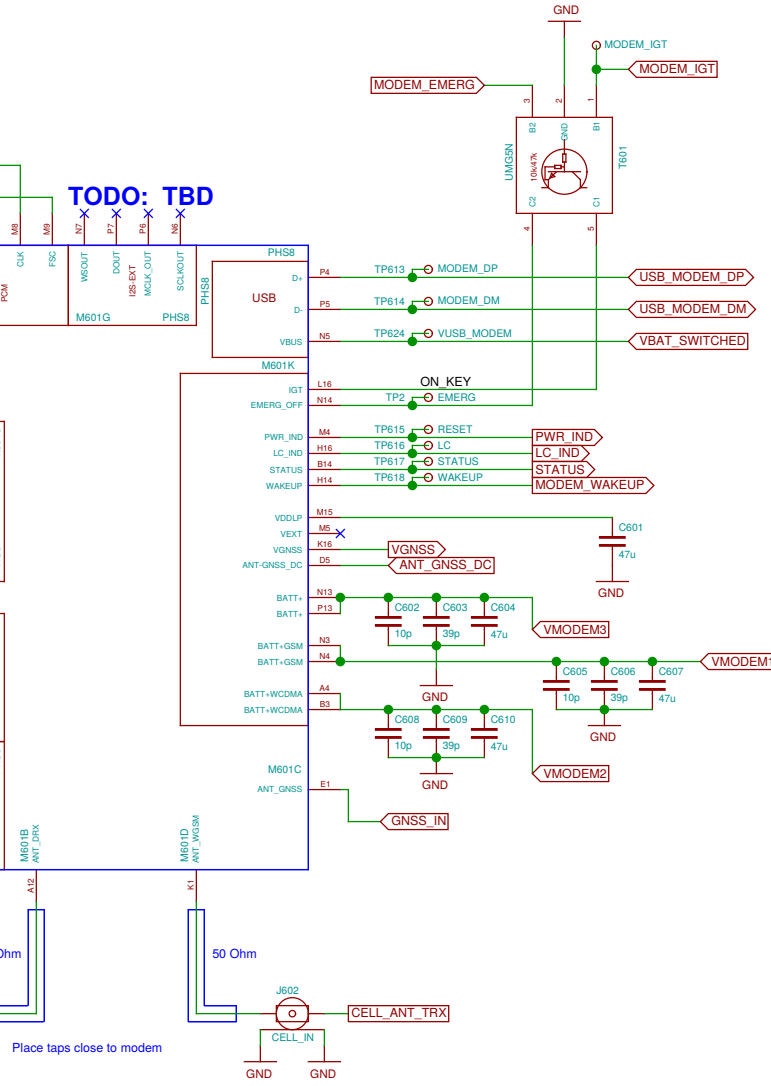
GND
MODEM_IGT
MODEM_IGT
MODEM_EMERG
3
2
1
B2
GND
B1
UMG5N
10k/47k
T601
C2
C1
4
5
TODO: TBD
M8
M9
N7
P7
P6
N6
CLK
FSC
WSOUT
DOUT
I2S-EXT
MCLK_OUT
SCLKOUT
PCM
M601G
PHS8
PHS8
PHS8
USB
D+
D-
VBUS
P4
P5
N5
TP613
MODEM_DP
TP614
MODEM_DM
TP624
VUSB_MODEM
USB_MODEM_DP
USB_MODEM_DM
VBAT_SWITCHED
M601K
ON_KEY
IGT
EMERG_OFF
L16
N14
TP2
EMERG
PWR_IND
LC_IND
STATUS
WAKEUP
M4
H16
B14
H14
TP615
RESET
TP616
LC
TP617
STATUS
TP618
WAKEUP
PWR_IND
LC_IND
STATUS
MODEM_WAKEUP
VDDLP
VEXT
VGNSS
ANT-GNSS_DC
M15
M5
K16
D5
VGNSS
ANT_GNSS_DC
C601
47u
GND
BATT+
BATT+
N13
P13
C602
10p
C603
39p
C604
47u
VMODEM3
BATT+GSM
BATT+GSM
N3
N4
GND
C605
10p
C606
39p
C607
47u
VMODEM1
GND
BATT+WCDMA
BATT+WCDMA
A4
B3
C608
10p
C609
39p
C610
47u
VMODEM2
GND
M601C
ANT_GNSS
E1
GNSS_IN
M601B
ANT_DRX
M601D
ANT_WGSM
A12
K1
Ohm
50 Ohm
J602
CELL_ANT_TRX
CELL_IN
Place taps close to modem
GND
GND